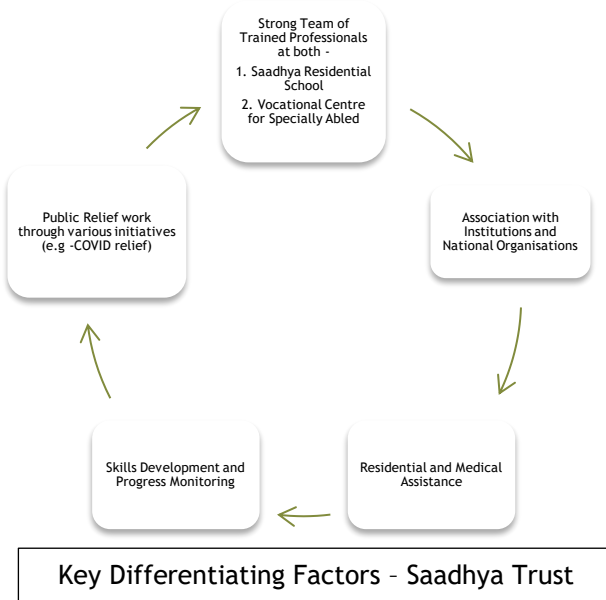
Strong Team of Trained Professionals at both -

1. Saadhya Residential School

2. Vocational Centre for Specially Abled

Association with Institutions and National Organisations

Residential and Medical Assistance

Skills Development and Progress Monitoring

Public Relief work through various initiatives (e.g -COVID relief)

Key Differentiating Factors – Saadhya Trust